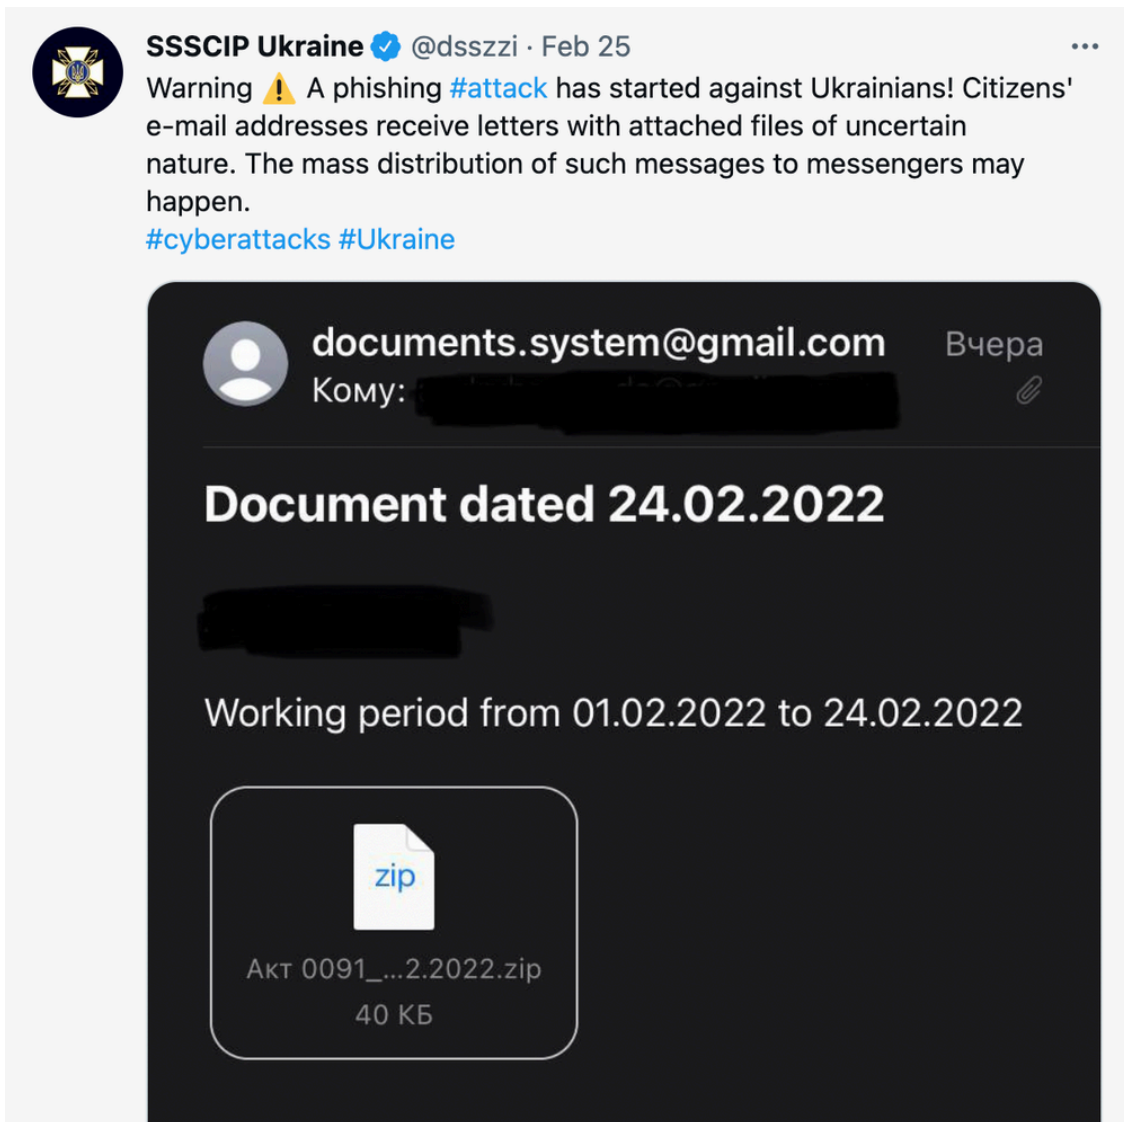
SSSCIP Ukraine @dsszzi · Feb 25
Warning ⚠️ A phishing #attack has started against Ukrainians! Citizens' e-mail addresses receive letters with attached files of uncertain nature. The mass distribution of such messages to messengers may happen.
#cyberattacks #Ukraine

documents.system@gmail.com
Кому: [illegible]
Вчера

Document dated 24.02.2022

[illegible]

Working period from 01.02.2022 to 24.02.2022

zip
Акт 0091_...2.2022.zip
40 КБ